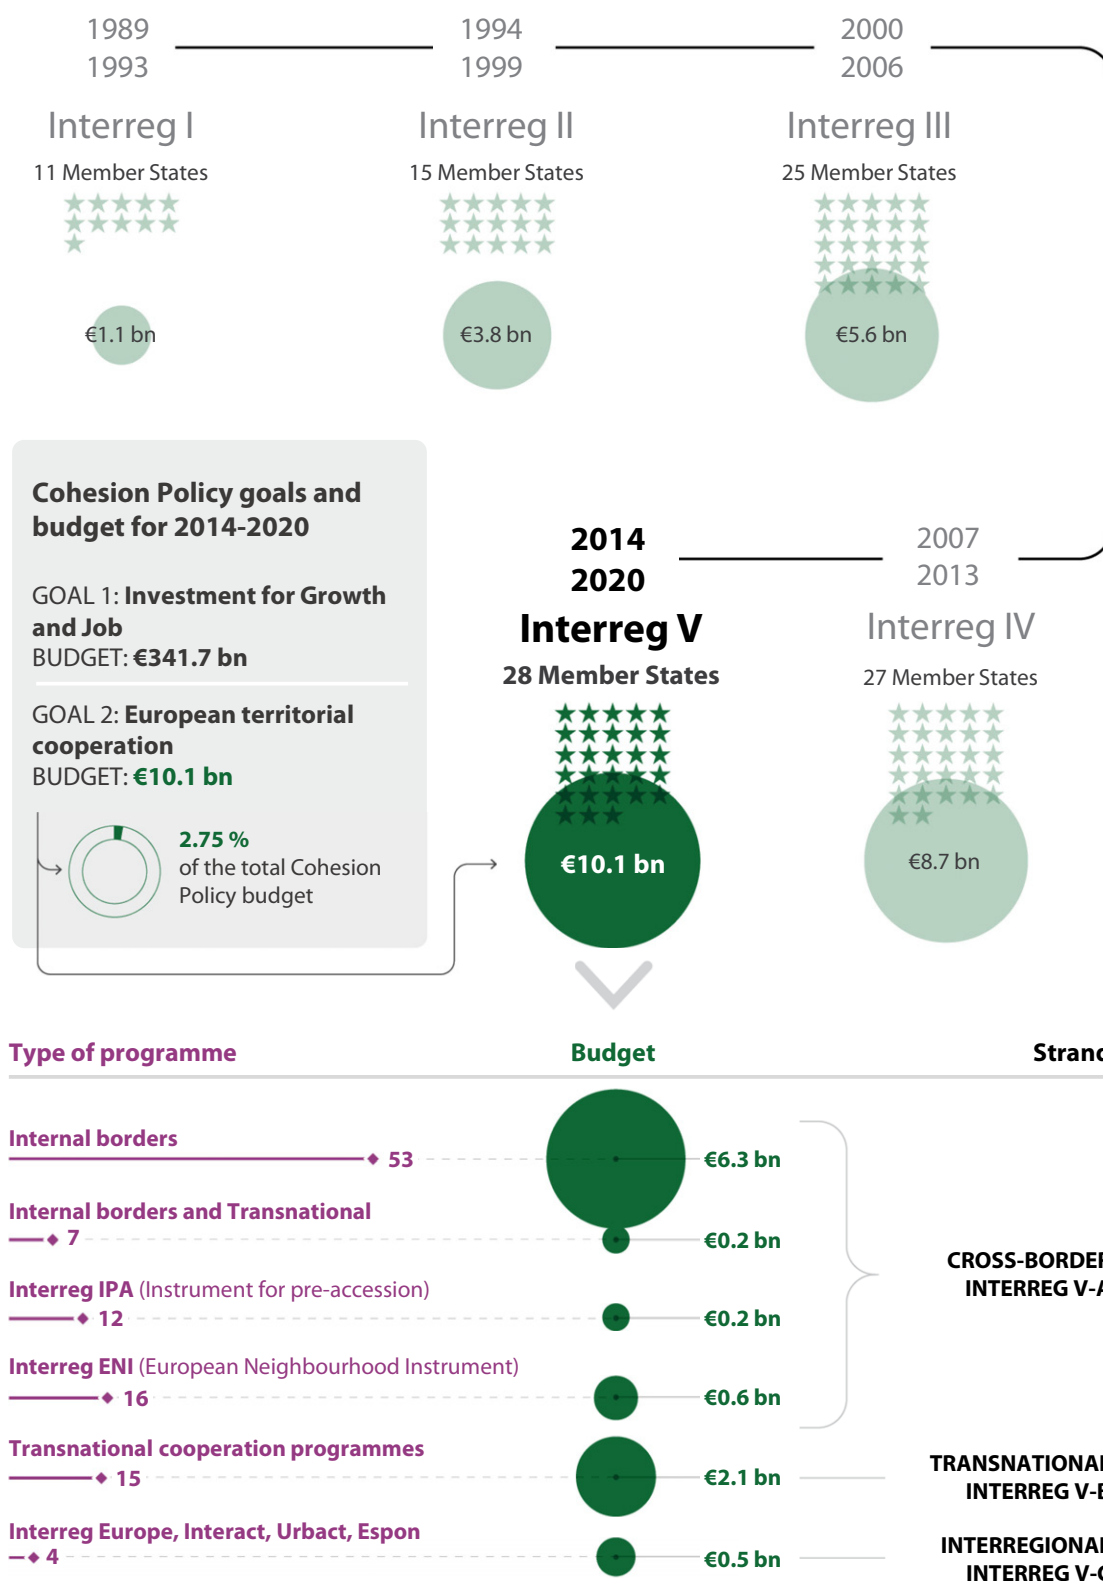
1989
1993
Interreg I
11 Member States
€1.1 bn

1994
1999
Interreg II
15 Member States
€3.8 bn

2000
2006
Interreg III
25 Member States
€5.6 bn

Cohesion Policy goals and budget for 2014-2020

GOAL 1: **Investment for Growth and Job**
BUDGET: **€341.7 bn**

GOAL 2: **European territorial cooperation**
BUDGET: **€10.1 bn**

2.75 %
of the total Cohesion Policy budget

2014
2020
Interreg V
28 Member States
€10.1 bn

2007
2013
Interreg IV
27 Member States
€8.7 bn

Type of programme | Budget | Stranc

Internal borders 53 €6.3 bn
Internal borders and Transnational 7 €0.2 bn
Interreg IPA (Instrument for pre-accession) 12 €0.2 bn
Interreg ENI (European Neighbourhood Instrument) 16 €0.6 bn
CROSS-BORDER
INTERREG V-A

Transnational cooperation programmes 15 €2.1 bn
TRANSNATIONAL
INTERREG V-B

Interreg Europe, Interact, Urbact, Espon 4 €0.5 bn
INTERREGIONAL
INTERREG V-C